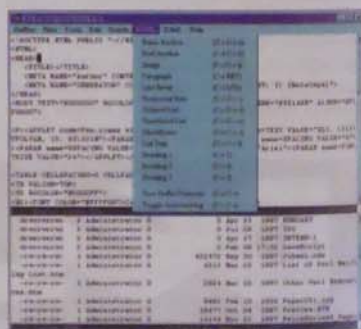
<!DOCTYPE HTML PUBLIC "-//W3C//DTD HTML 3.2//EN">
<HTML>
<HEAD>
<TITLE></TITLE>
<META NAME="Author" CONTENT="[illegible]">
<META NAME="GENERATOR" CONTENT="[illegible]">
</HEAD>
<BODY TEXT="#000000" BGCOLOR="#FFFFFF" LINK="#0000FF" VLINK="#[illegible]" ALINK="#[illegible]">

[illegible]

Base Anchor
Web Anchor
Image
Language
List Item
Horizontal Rule
Line Break
Paragraph
Blockquote
Cell Tag
Heading 1
Heading 2
Heading 3
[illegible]
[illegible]

-rw-rw-rw- 1 Administrator 0 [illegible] 1997 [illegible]
-rw-rw-rw- 1 Administrator 0 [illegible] 1997 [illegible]
-rw-rw-rw- 1 Administrator 0 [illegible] 1997 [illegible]
-rw-rw-rw- 1 Administrator 0 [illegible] 1997 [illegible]
-rw-rw-rw- 1 Administrator 0 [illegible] 1997 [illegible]
-rw-rw-rw- 1 Administrator 0 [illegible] 1997 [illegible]